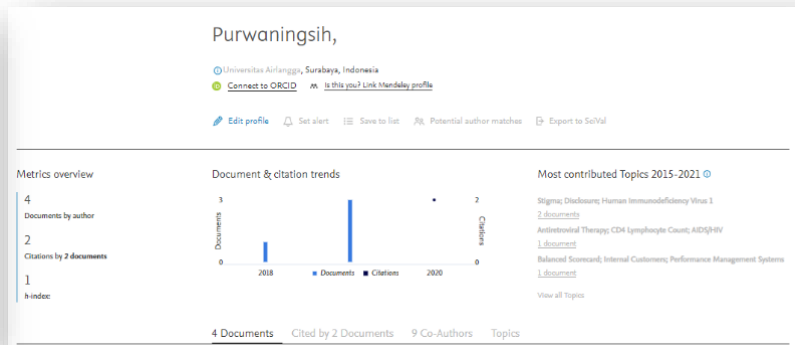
Purwaningsih,

Universitas Airlangga, Surabaya, Indonesia
Connect to ORCID Is this you? Link Mendeley profile

Edit profile Set alert Save to list Potential author matches Export to SciVal

Metrics overview

4
Documents by author

2
Citations by 2 documents

1
h-index:

Document & citation trends

3
0
Documents
2
0
Citations
2018 Documents Citations 2020

Most contributed Topics 2015-2021

Stigma; Disclosure; Human Immunodeficiency Virus 1
2 documents
Antiretroviral Therapy; CD4 Lymphocyte Count; AIDS/HIV
1 document
Balanced Scorecard; Internal Customers; Performance Management Systems
1 document

View all Topics

4 Documents Cited by 2 Documents 9 Co-Authors Topics